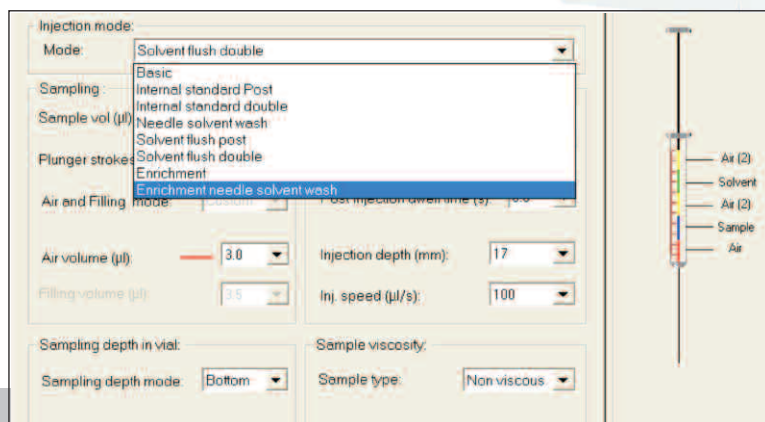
Injection mode:
Mode: Solvent flush double

Basic
Internal standard Post
Internal standard double
Needle solvent wash
Solvent flush post
Solvent flush double
Enrichment
Enrichment needle solvent wash

Sampling:
Sample vol (µl)
Plunger strokes
Air and Filling mode: Custom
Post injection dwell time (s): 0.0

Air volume (µl): 3.0
Injection depth (mm): 17
Filling volume (µl): 3.5
Inj. speed (µl/s): 100

Sampling depth in vial:
Sampling depth mode: Bottom
Sample viscosity:
Sample type: Non viscous

Air (2)
Solvent
Air (2)
Sample
Air